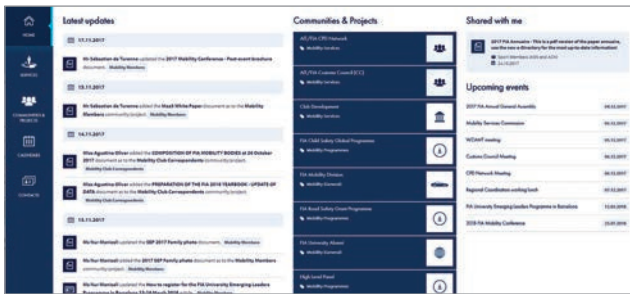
HOME

SERVICES

COMMUNITIES & PROJECTS

CALENDARS

CONTACTS

Latest updates

17.11.2017

Mr Sébastien de Turenne updated the 2017 Mobility Conference - Post-event brochure document. Mobility Reviews

15.11.2017

Mr Sébastien de Turenne added the Mod5 White Paper document to the Mobility Members community/project. Mobility Reviews

14.11.2017

Miss Agustina Olivet added the COMPOSITION OF FIA MOBILITY BODIES at 26 October 2017 document to the Mobility Club Correspondents community/project.

Miss Agustina Olivet added the PREPARATION OF THE FIA 2018 YEARBOOK - UPDATE OF DATA document to the Mobility Club Correspondents community/project.

13.11.2017

Ms Yur Martinoli updated the SEF 2017 Family photo document. Mobility Reviews

Ms Yur Martinoli added the 2017 SEF Family photo document to the Mobility Members community/project. Mobility Reviews

Ms Yur Martinoli updated the How to register for the FIA University Emerging Leaders Programme in Barcelona 12-14 March 2018 article. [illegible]

Communities & Projects

AIT/FIA CPD Network
Mobility Services

AIT/FIA Customs Council (CCC)
Mobility Services

Club Development
Mobility Services

FIA Child Safety Global Programme
Mobility Programmes

FIA Mobility Division
Mobility (General)

FIA Road Safety Grant Programme
Mobility Programmes

FIA University Alumni
Mobility Programmes

High Level Panel
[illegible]

Shared with me

2017 FIA Annuaire - This is a pdf version of the paper annuaire, use the new e-directory for the most up-to-date information!
Sport Members 2018 and ACN
24.11.2017

Upcoming events

2017 FIA Annual General Assembly 08.12.2017
Mobility Services Commission 05.12.2017
WCAAT meeting 05.12.2017
Customs Council Meeting 05.12.2017
CPD Network Meeting 06.12.2017
Regional Coordinators working lunch 07.12.2017
FIA University Emerging Leaders Programme in Barcelona 12.03.2018
2018 FIA Mobility Conference 23.05.2018